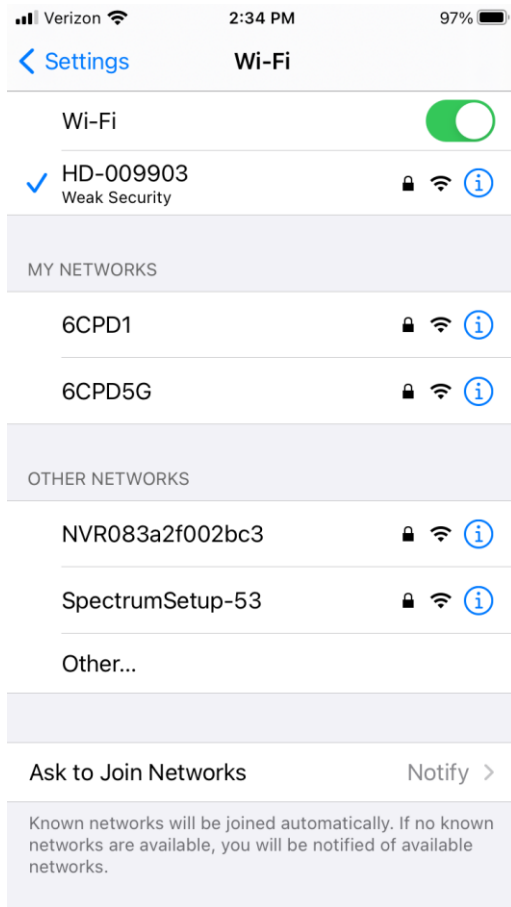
Verizon 2:34 PM 97%

< Settings Wi-Fi

Wi-Fi

HD-009903
Weak Security

MY NETWORKS

6CPD1

6CPD5G

OTHER NETWORKS

NVR083a2f002bc3

SpectrumSetup-53

Other...

Ask to Join Networks Notify >

Known networks will be joined automatically. If no known networks are available, you will be notified of available networks.